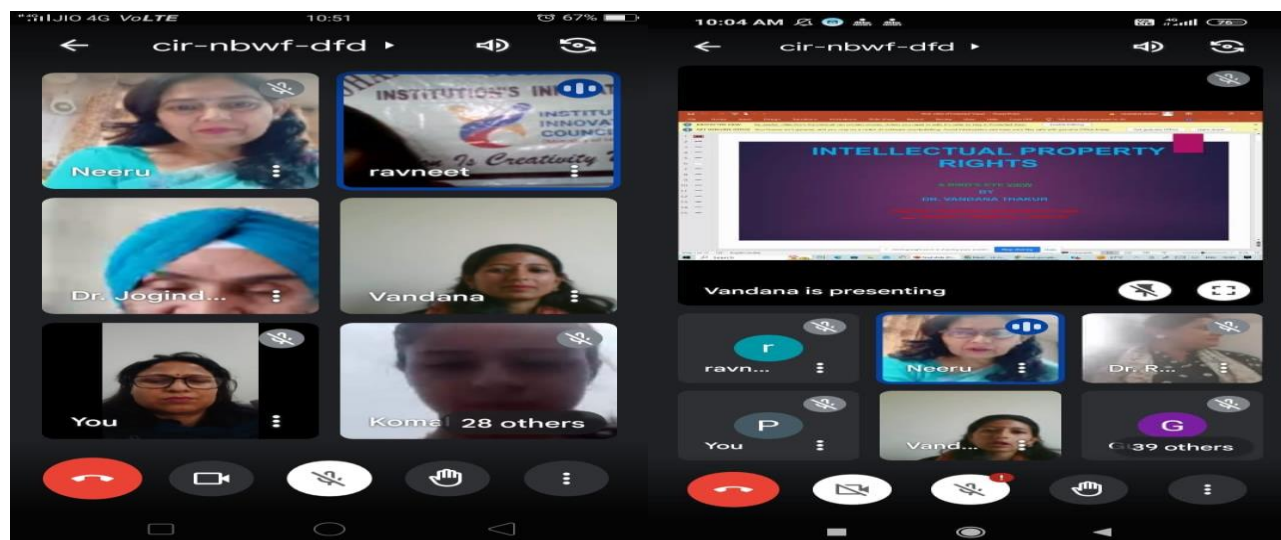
JIO 4G VoLTE 10:51 67%

cir-nbwf-dfd

INSTITUTION'S INNOVATION COUNCIL

Creativity

Neeru

ravneet

Dr. Jogind...

Vandana

You

Komal 28 others

10:04 AM

cir-nbwf-dfd

INTELLECTUAL PROPERTY RIGHTS

A BIRD'S EYE VIEW BY DR. VANDANA THAKUR

Vandana is presenting

r

ravn...

Neeru

Dr. R...

P

You

Vand...

G

39 others